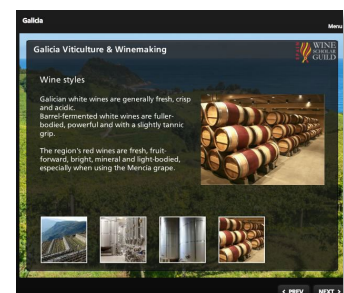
Galicia

Menu

Galicia Viticulture & Winemaking

WINE SCHOLAR GUILD

Wine styles

Galician white wines are generally fresh, crisp and acidic.
Barrel-fermented white wines are fuller-bodied, powerful and with a slightly tannic grip.

The region's red wines are fresh, fruit-forward, bright, mineral and light-bodied, especially when using the Mencía grape.

< PREV

NEXT >